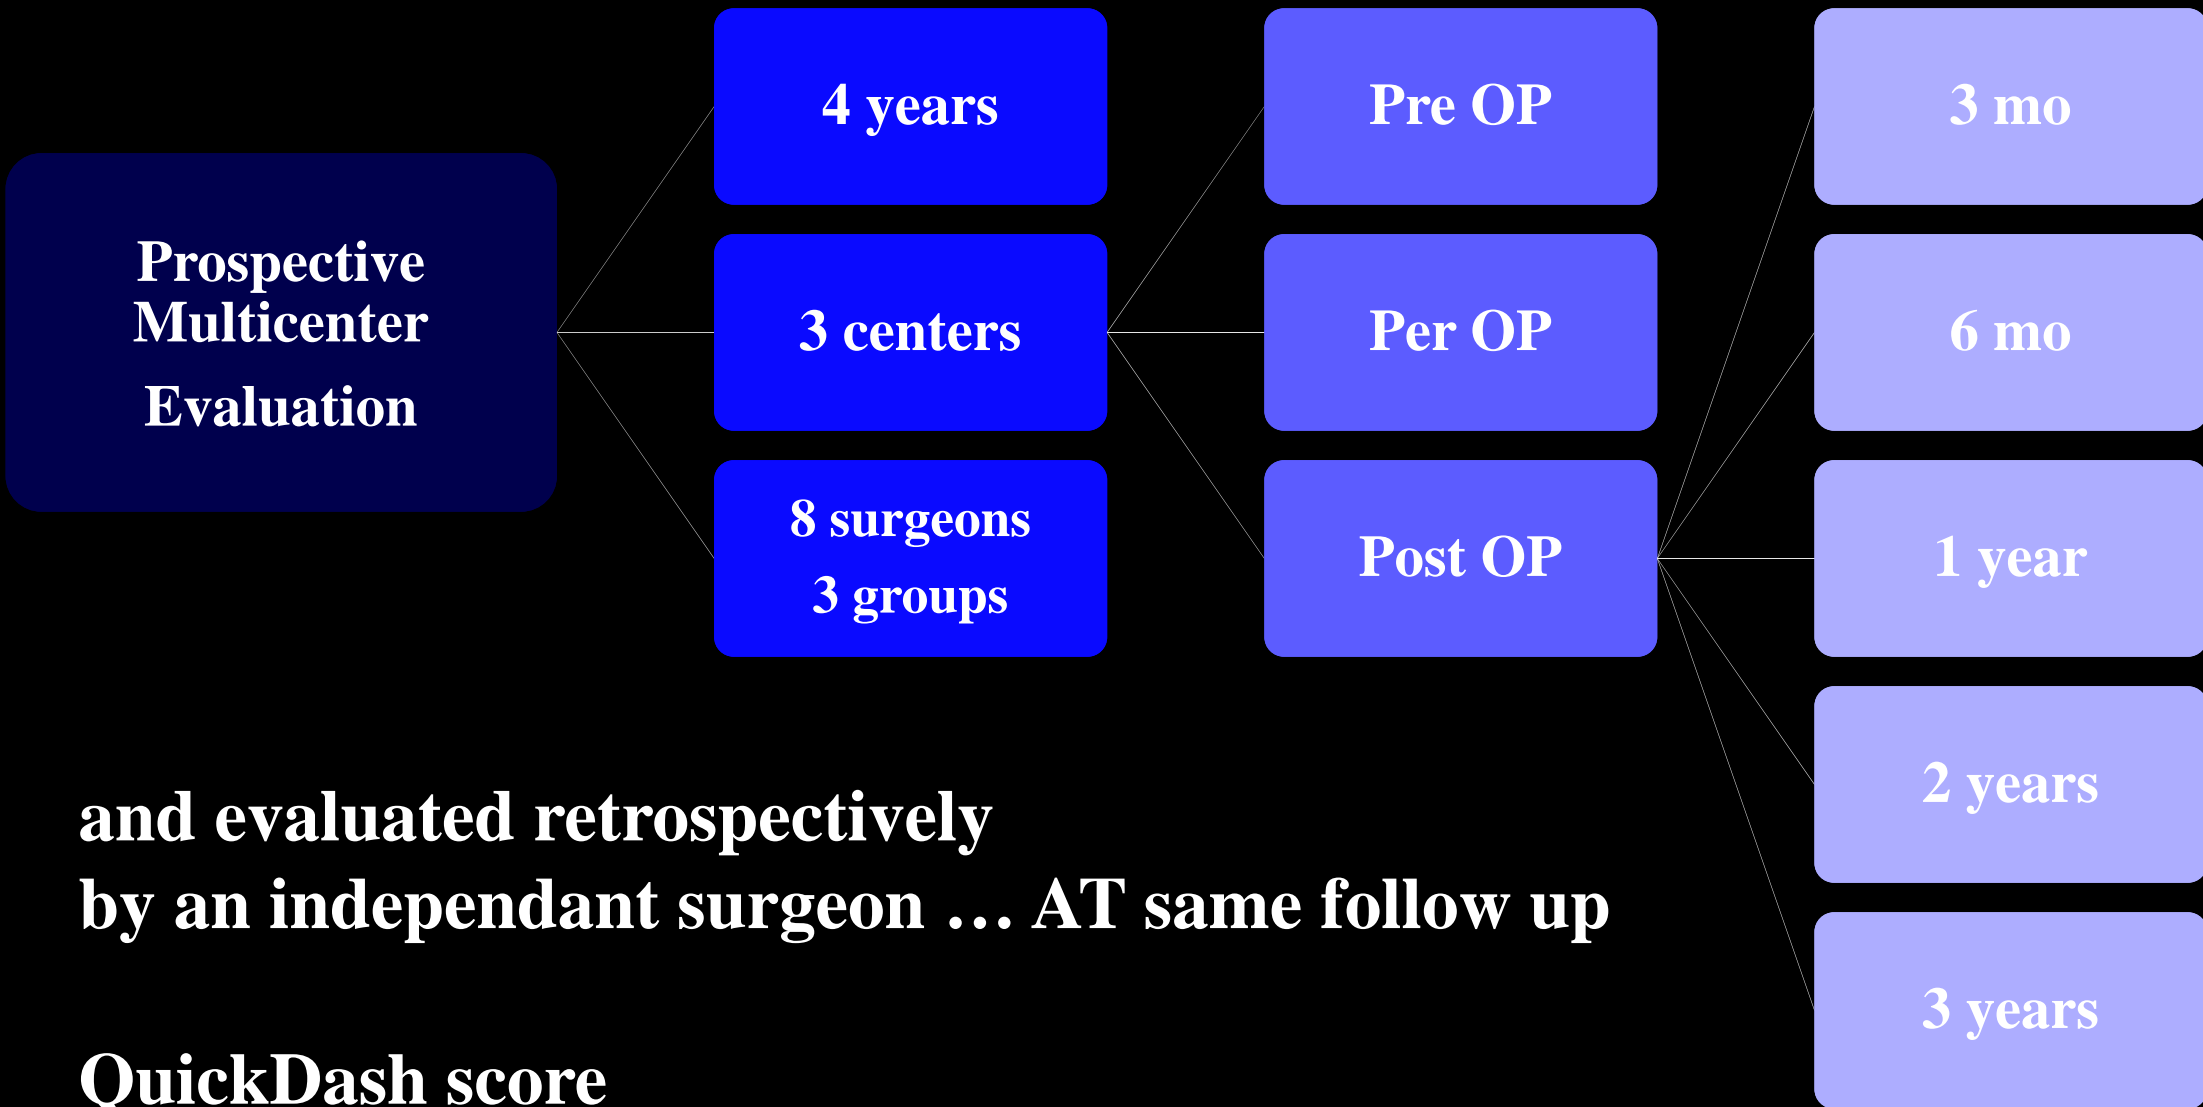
Prospective Multicenter Evaluation

4 years

3 centers

8 surgeons
3 groups

Pre OP

Per OP

Post OP

3 mo

6 mo

1 year

2 years

3 years

and evaluated retrospectively
by an independant surgeon … AT same follow up

QuickDash score